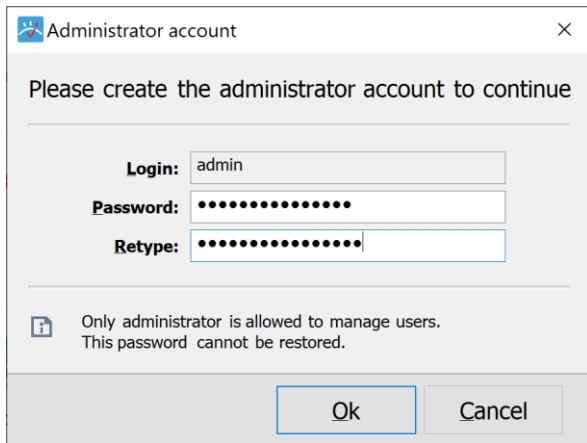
Administrator account
×

Please create the administrator account to continue

Login: admin
Password: •••••••••••••••
Retype: ••••••••••••••••

Only administrator is allowed to manage users.
This password cannot be restored.

Ok
Cancel